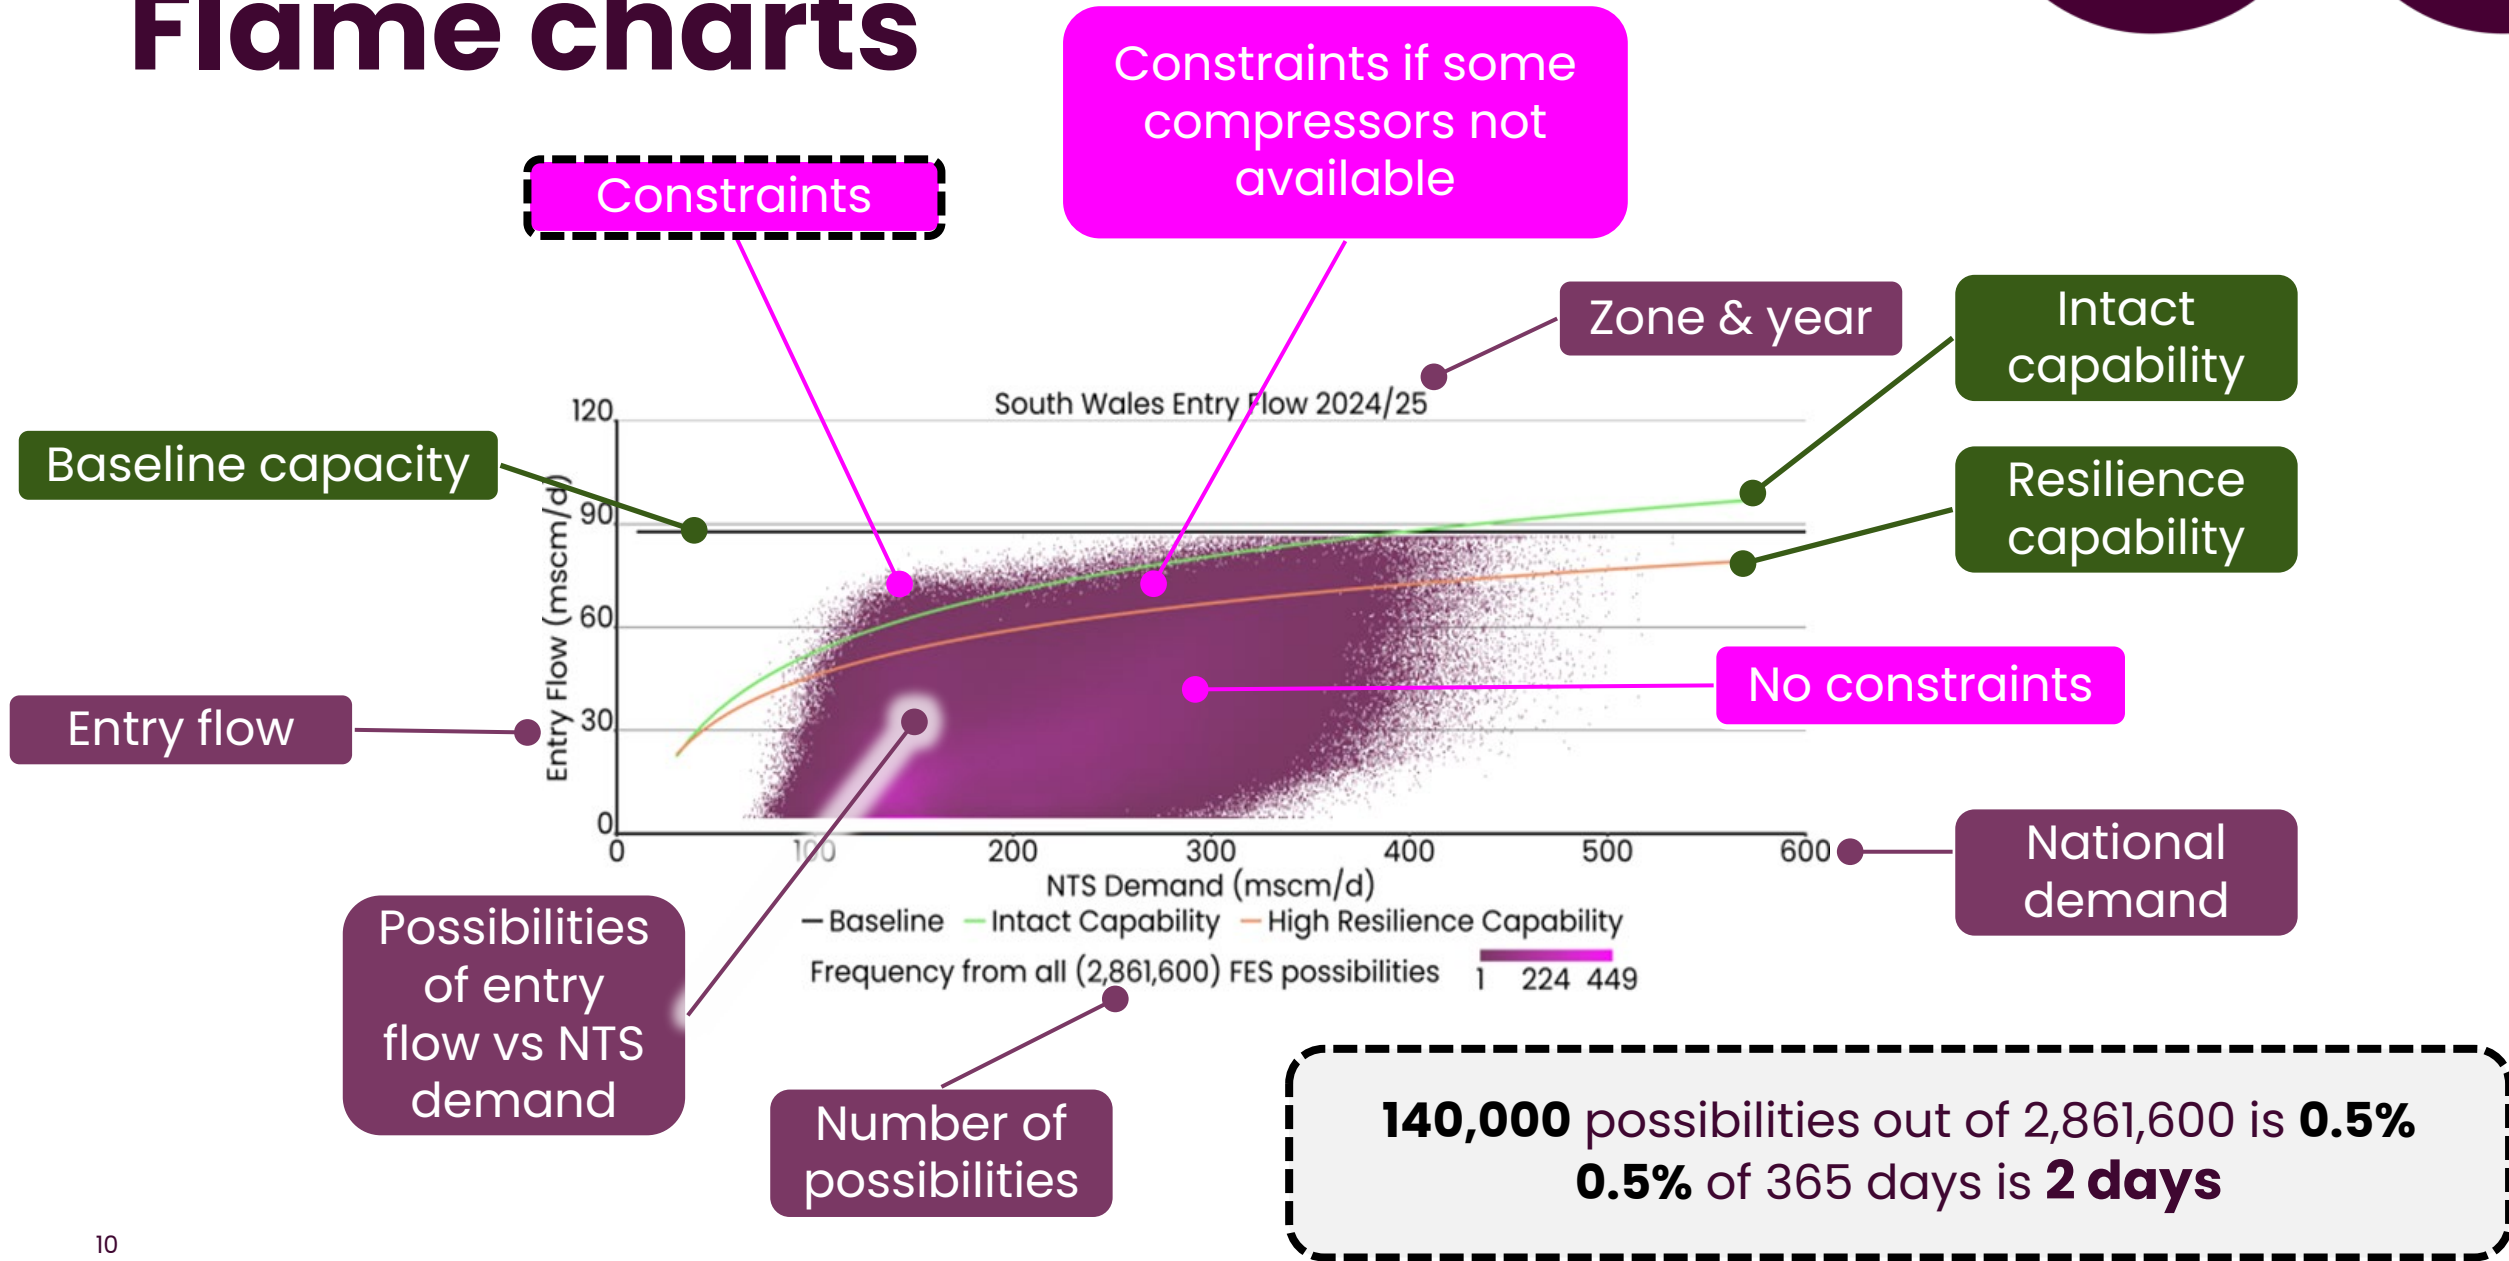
Flame charts

Constraints

Constraints if some compressors not available

Zone & year

Intact capability

Resilience capability

Baseline capacity

South Wales Entry Flow 2024/25

120
90
60
30
0

Entry Flow (mscm/d)

0
100
200
300
400
500
600

NTS Demand (mscm/d)

— Baseline — Intact Capability — High Resilience Capability

Frequency from all (2,861,600) FES possibilities 1 224 449

No constraints

Entry flow

National demand

Possibilities of entry flow vs NTS demand

Number of possibilities

**140,000** possibilities out of 2,861,600 is **0.5%**
**0.5%** of 365 days is **2 days**

10